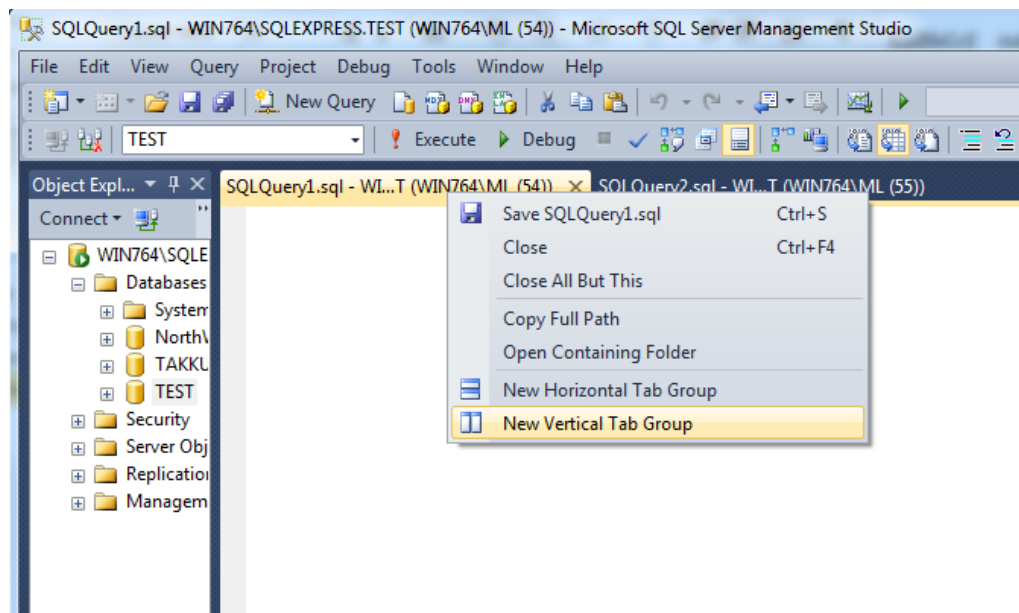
SQLQuery1.sql - WIN764\SQLEXPRESS.TEST (WIN764\ML (54)) - Microsoft SQL Server Management Studio

File Edit View Query Project Debug Tools Window Help

New Query

TEST

Execute Debug

Object Expl... ▾ ᵖ ✕

Connect ▾

WIN764\SQLE
Databases
System
North\
TAKKL
TEST
Security
Server Obj
Replication
Managem

SQLQuery1.sql - WI...T (WIN764\ML (54)) ✕ SQLQuery2.sql - WI...T (WIN764\ML (55))

Save SQLQuery1.sql Ctrl+S
Close Ctrl+F4
Close All But This
Copy Full Path
Open Containing Folder
New Horizontal Tab Group
New Vertical Tab Group